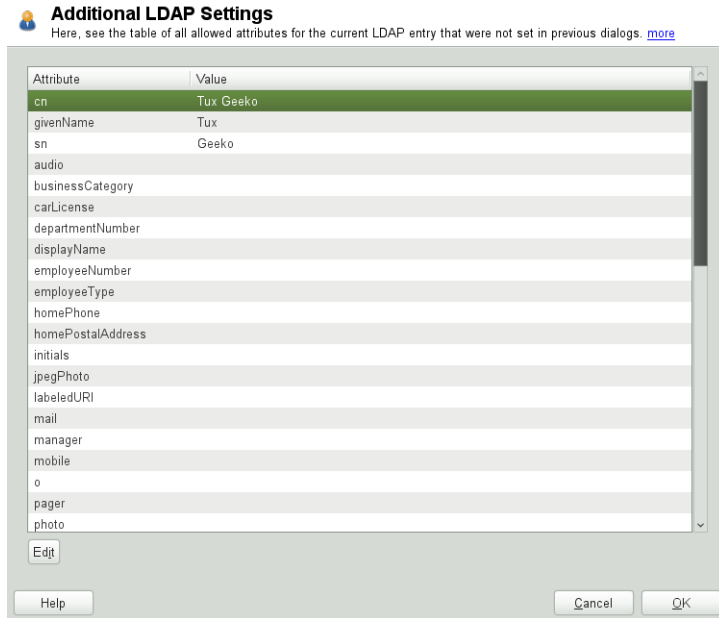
**Additional LDAP Settings**
Here, see the table of all allowed attributes for the current LDAP entry that were not set in previous dialogs. more

| Attribute | Value |
|---|---|
| cn | Tux Geeko |
| givenName | Tux |
| sn | Geeko |
| audio | |
| businessCategory | |
| carLicense | |
| departmentNumber | |
| displayName | |
| employeeNumber | |
| employeeType | |
| homePhone | |
| homePostalAddress | |
| initials | |
| jpegPhoto | |
| labeledURI | |
| mail | |
| manager | |
| mobile | |
| o | |
| pager | |
| photo | |

Edit

Help

Cancel

OK